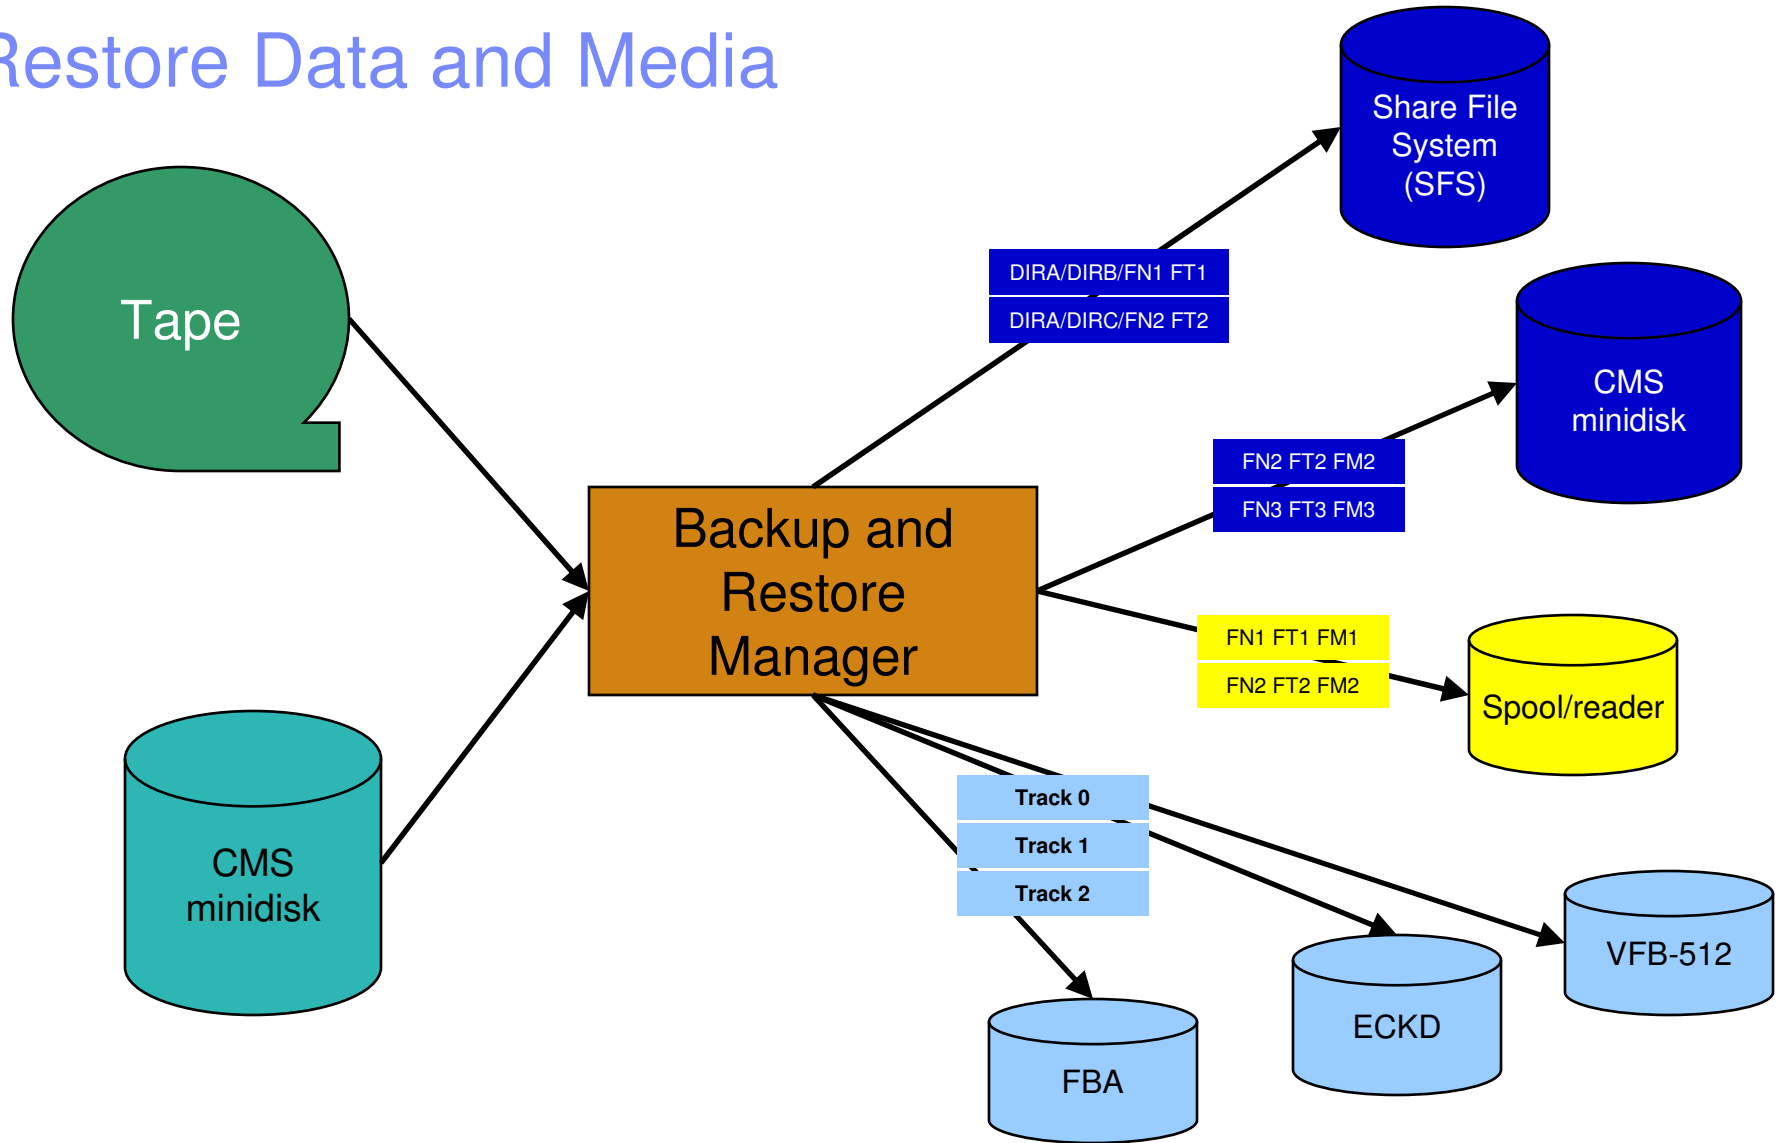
Restore Data and Media

Tape

CMS minidisk

Backup and Restore Manager

DIRA/DIRB/FN1 FT1

DIRA/DIRC/FN2 FT2

Share File System (SFS)

FN2 FT2 FM2

FN3 FT3 FM3

CMS minidisk

FN1 FT1 FM1

FN2 FT2 FM2

Spool/reader

Track 0

Track 1

Track 2

FBA

ECKD

VFB-512